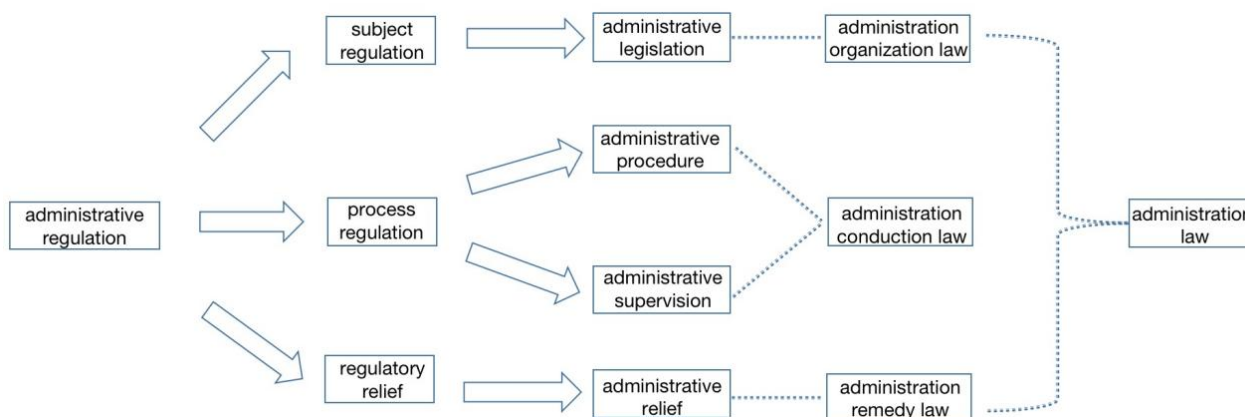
administrative regulation

subject regulation

process regulation

regulatory relief

administrative legislation

administrative procedure

administrative supervision

administrative relief

administration organization law

administration conduction law

administration remedy law

administration law